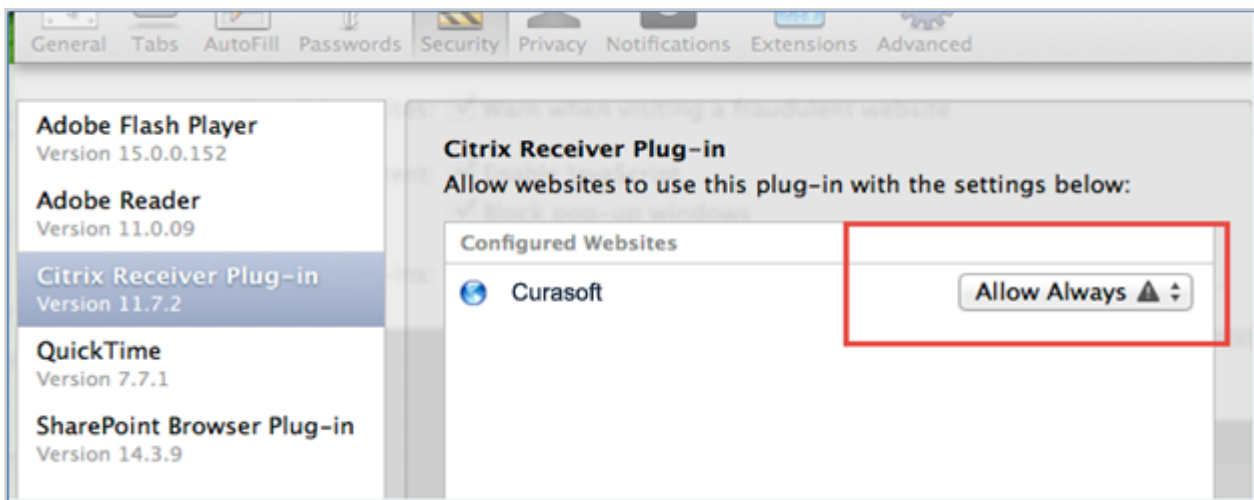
General Tabs AutoFill Passwords Security Privacy Notifications Extensions Advanced

Adobe Flash Player
Version 15.0.0.152

Adobe Reader
Version 11.0.09

Citrix Receiver Plug-in
Version 11.7.2

QuickTime
Version 7.7.1

SharePoint Browser Plug-in
Version 14.3.9

Citrix Receiver Plug-in
Allow websites to use this plug-in with the settings below:

Configured Websites

Curasoft

Allow Always